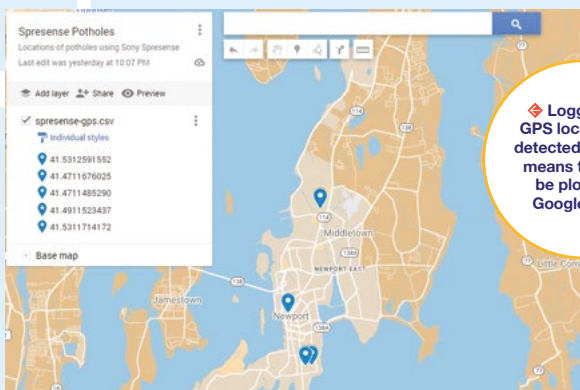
Spresense Potholes
Locations of potholes using Sony Spresense
Last edit was yesterday at 10:07 PM

Add layer
Share
Preview

spresense-gps.csv
Individual styles
41.5312591552
41.4711676025
41.4711485290
41.4911523437
41.5311714172

Base map

Logg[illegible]
GPS loc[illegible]
detected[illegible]
means t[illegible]
be plo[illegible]
Google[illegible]

Middletown
NEWPORT EAST
Jamestown
Newport
Little Com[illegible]
114
138
138A
138
238